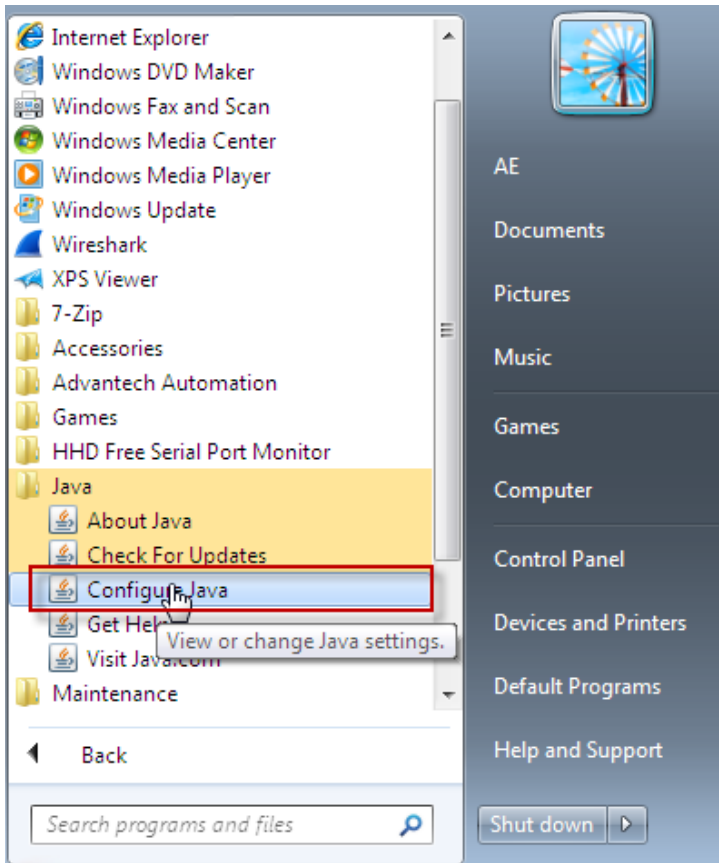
Internet Explorer
Windows DVD Maker
Windows Fax and Scan
Windows Media Center
Windows Media Player
Windows Update
Wireshark
XPS Viewer
7-Zip
Accessories
Advantech Automation
Games
HHD Free Serial Port Monitor
Java
About Java
Check For Updates
Configure Java
Get He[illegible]
View or change Java settings.
Visit Java.com
Maintenance

Back

Search programs and files

AE
Documents
Pictures
Music
Games
Computer
Control Panel
Devices and Printers
Default Programs
Help and Support

Shut down